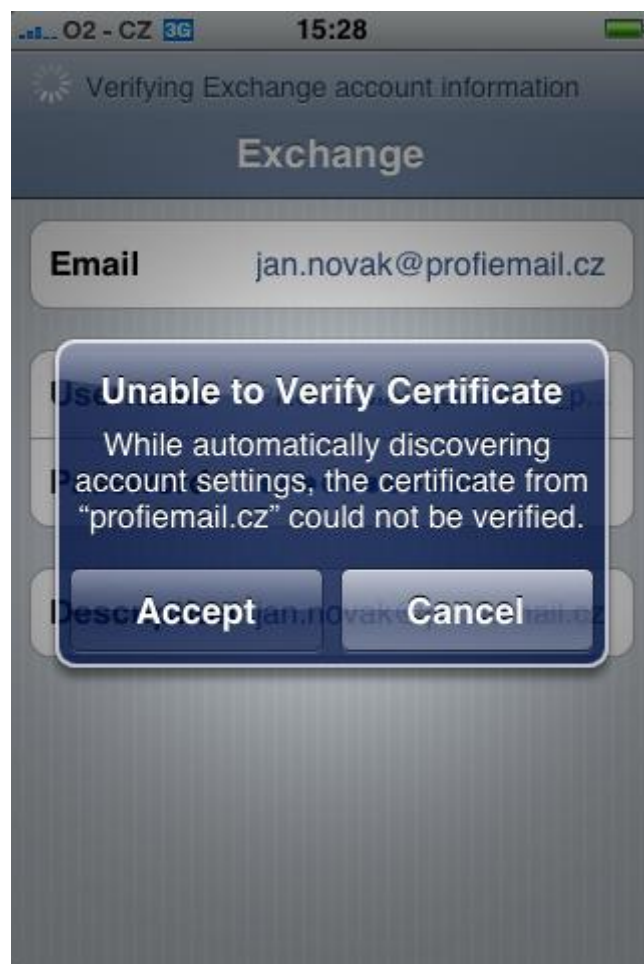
O2 - CZ 3G 15:28

Verifying Exchange account information

Exchange

Email jan.novak@profiemail.cz

Unable to Verify Certificate

While automatically discovering account settings, the certificate from "profiemail.cz" could not be verified.

Accept Cancel